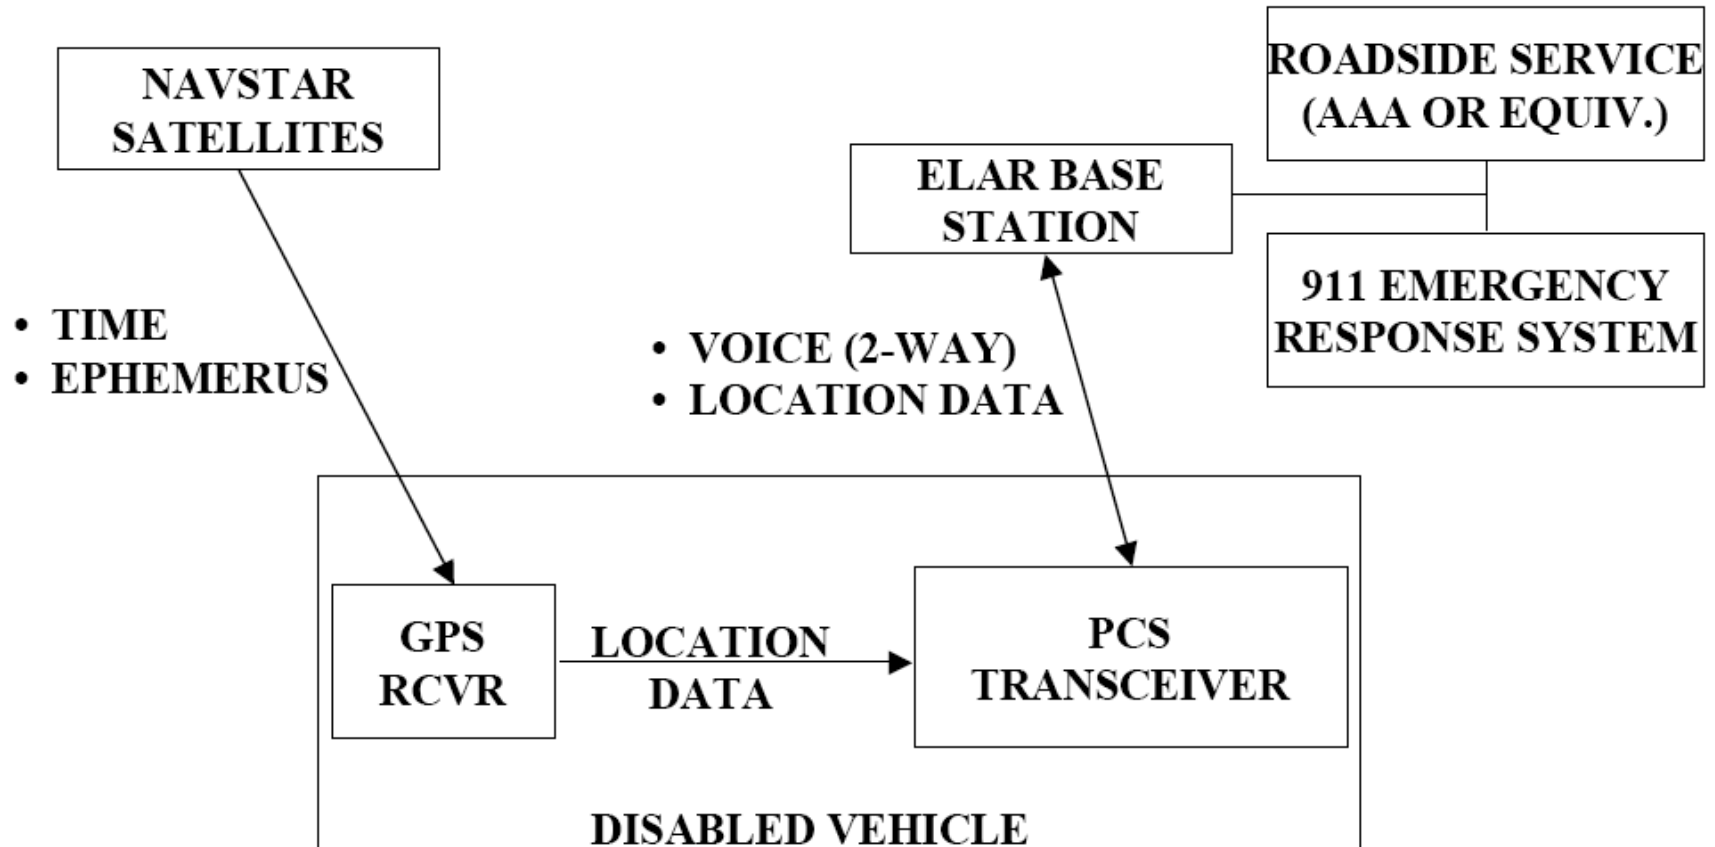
NAVSTAR SATELLITES

ROADSIDE SERVICE (AAA OR EQUIV.)

ELAR BASE STATION

911 EMERGENCY RESPONSE SYSTEM

• TIME
• EPHEMERUS

• VOICE (2-WAY)
• LOCATION DATA

GPS RCVR

LOCATION DATA

PCS TRANSCEIVER

DISABLED VEHICLE